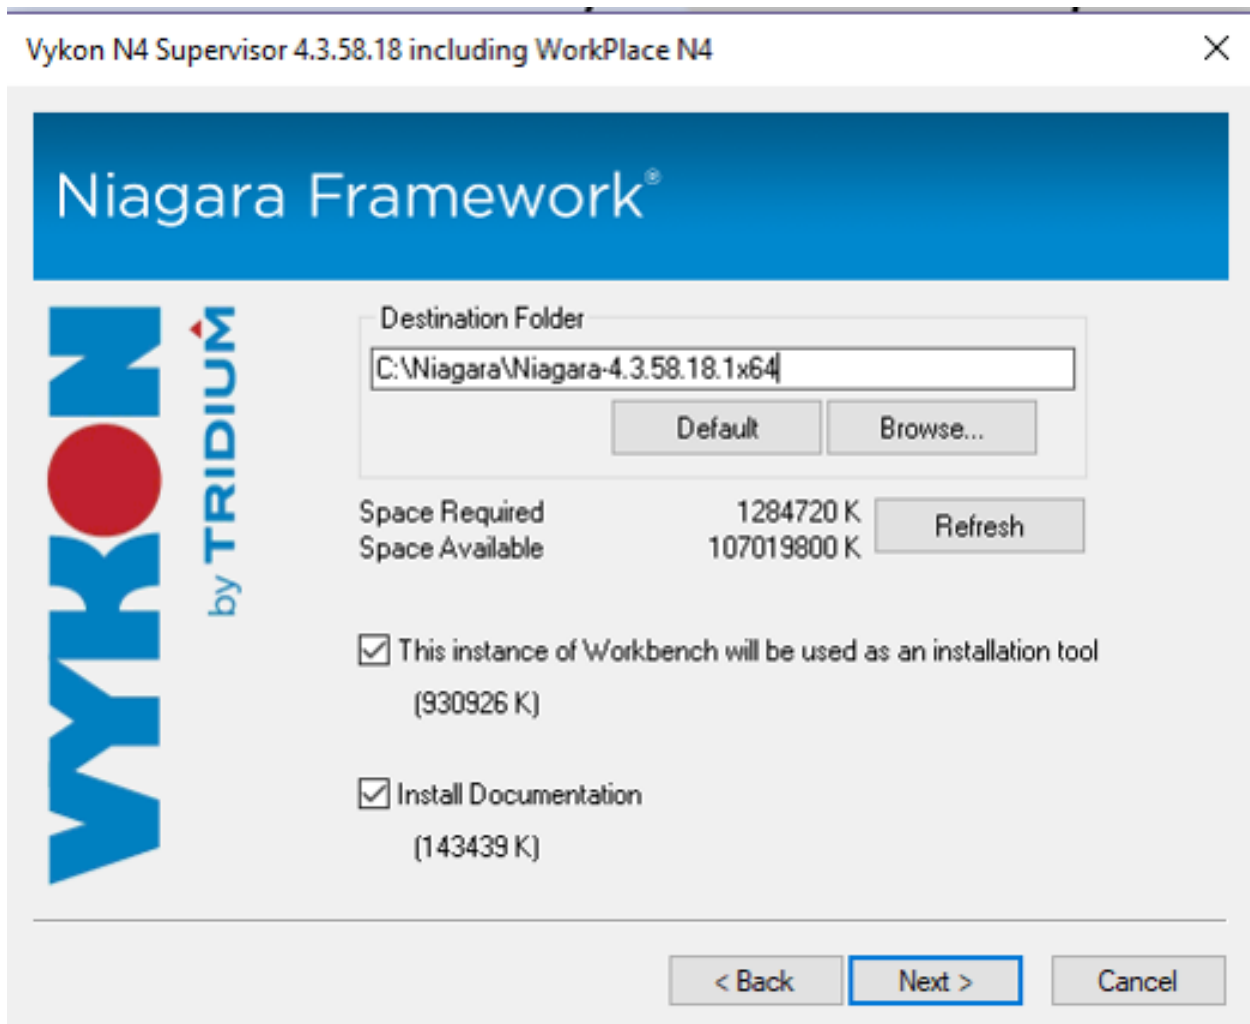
Vykon N4 Supervisor 4.3.58.18 including WorkPlace N4

Niagara Framework®

VYKON by TRIDIUM

Destination Folder

C:\Niagara\Niagara-4.3.58.18.1x64

Default

Browse...

Space Required 1284720 K

Space Available 107019800 K

Refresh

This instance of Workbench will be used as an installation tool

(930926 K)

Install Documentation

(143439 K)

< Back

Next >

Cancel